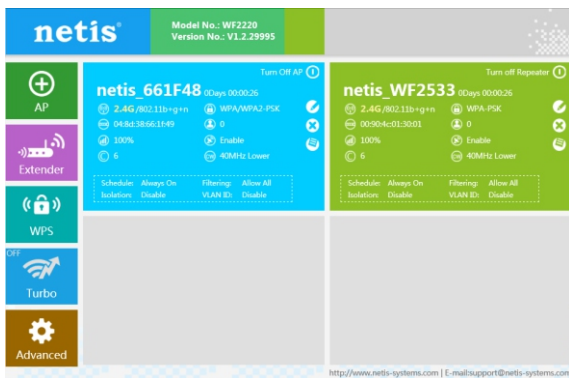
netis®

Model No.: WF2220
Version No.: V1.2.29995

AP

Extender

WPS

OFF
Turbo

Advanced

Turn Off AP

netis_661F48 0Days 00:00:26

2.4G /802.11b+g+n
WPA/WPA2-PSK
04:8d:38:66:1f:49
0
100%
Enable
6
40MHz Lower

Schedule: Always On
Filtering: Allow All
Isolation: Disable
VLAN ID: Disable

Turn off Repeater

netis_WF2533 0Days 00:00:26

2.4G /802.11b+g+n
WPA-PSK
00:90:4c:01:30:01
0
100%
Enable
6
40MHz Lower

Schedule: Always On
Filtering: Allow All
Isolation: Disable
VLAN ID: Disable

http://www.netis-systems.com | E-mail:support@netis-systems.com